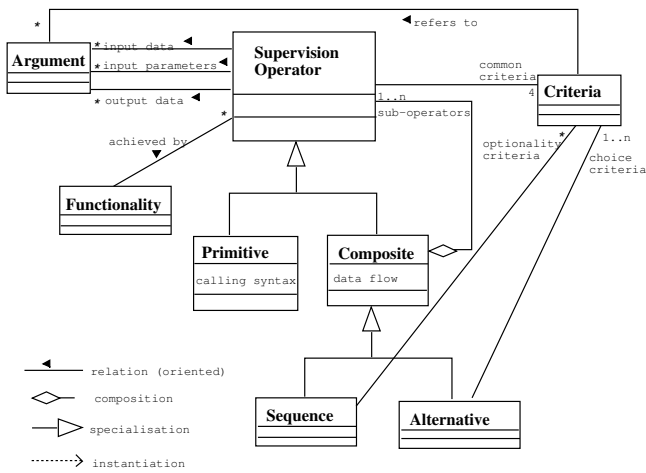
*
refers to
Argument
*input data
*input parameters
* output data
Supervision Operator
common criteria
4
Criteria
1..n
sub-operators
*
achieved by
optionality criteria
*
1..n
choice criteria
Functionality
Primitive
calling syntax
Composite
data flow
relation (oriented)
composition
specialisation
instantiation
Sequence
Alternative